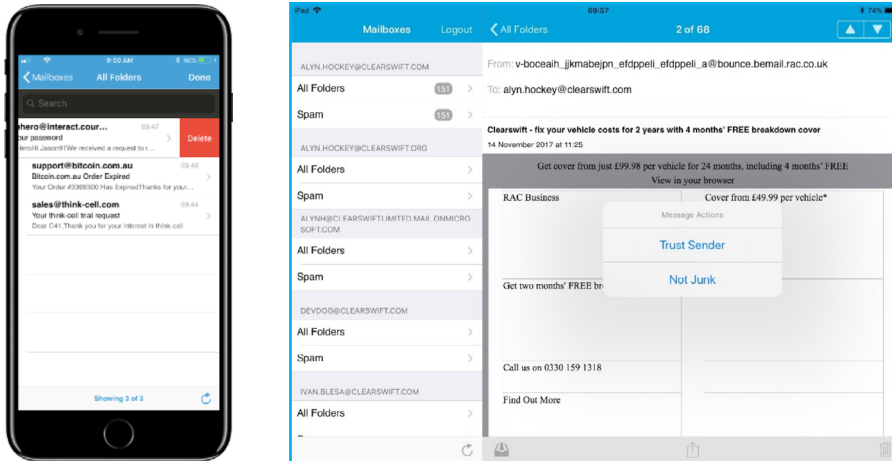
9:50 AM
46%
Mailboxes
All Folders
Done
Search
hero@interact.cour...
09:47
ur password
Hero4 Jason91We received a request to r...
Delete
support@bitcoin.com.au
09:45
Bitcoin.com.au Order Expired
Your Order #3369300 Has ExpiredThanks for your...
sales@think-cell.com
09:44
Your think-cell trial request
Dear C41.Thank you for your interest in think-cell
Showing 3 of 3

iPad
09:57
74%
Mailboxes
Logout
ALYN.HOCKEY@CLEARSWIFT.COM
All Folders
151
Spam
151
ALYN.HOCKEY@CLEARSWIFT.ORG
All Folders
Spam
ALYNH@CLEARSWIFTLIMITED.MAIL.ONMICROSOFT.COM
All Folders
Spam
DEVDOG@CLEARSWIFT.COM
All Folders
Spam
IVAN.BLESA@CLEARSWIFT.COM
All Folders

All Folders
2 of 68
From: v-boceaih_jjkmabejpn_efdppeli_efdppeli_a@bounce.bemail.rac.co.uk
To: alyn.hockey@clearswift.com
Clearswift - fix your vehicle costs for 2 years with 4 months' FREE breakdown cover
14 November 2017 at 11:25
Get cover from just £99.98 per vehicle for 24 months, including 4 months' FREE
View in your browser
RAC Business
Cover from £49.99 per vehicle*
Message Actions
Trust Sender
Not Junk
Get two months' FREE br
Call us on 0330 159 1318
Find Out More